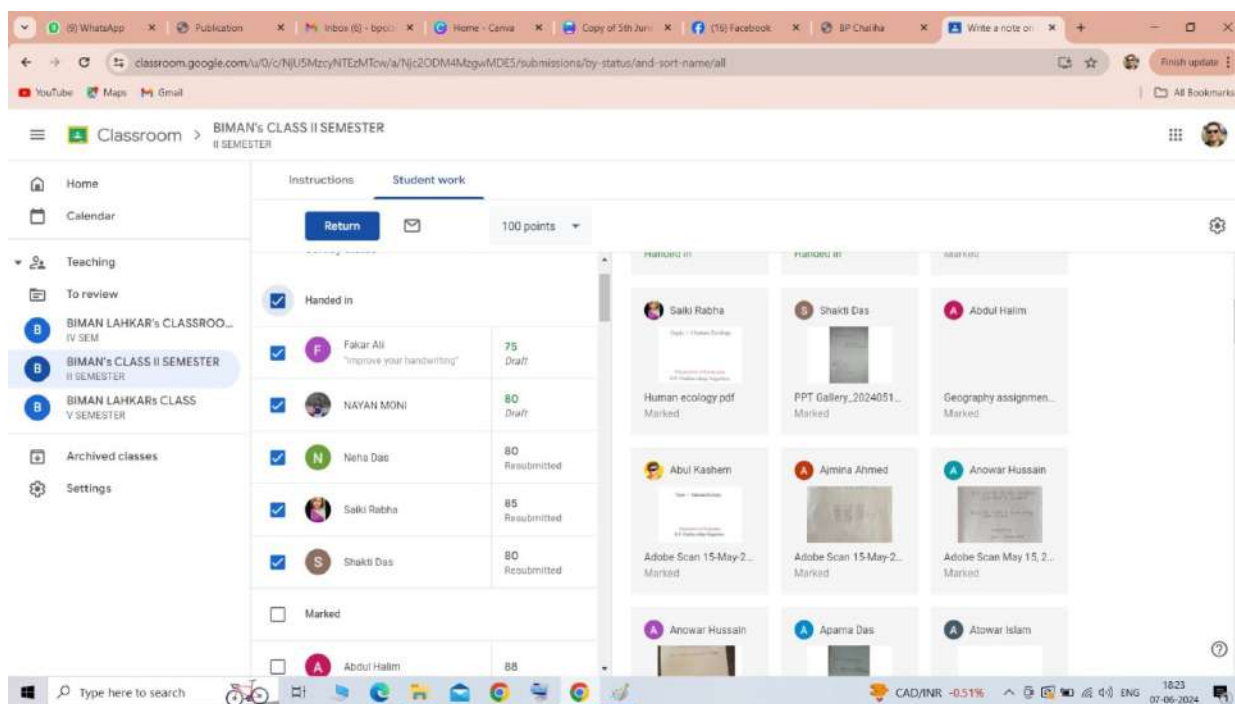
(9) WhatsApp | Publication | Inbox (6) - bpcc | Home - Canva | Copy of 5th June | (16) Facebook | BP Chaliha | Write a note on

classroom.google.com/u/0/c/NjU5MzcyNTEzMTcw/a/Njc2ODM4MzgwMDE5/submissions/by-status/and-sort-name/all

Finish update

YouTube Maps Gmail

All Bookmarks

Classroom > BIMAN's CLASS II SEMESTER
II SEMESTER

Home
Calendar
Teaching
To review
BIMAN LAHKAR's CLASSROO...
IV SEM
BIMAN's CLASS II SEMESTER
II SEMESTER
BIMAN LAHKARs CLASS
V SEMESTER
Archived classes
Settings

Instructions Student work

Return 100 points

Handed in

| | Name | Grade |
|---|---|---|
| F | Fakar Ali "improve your handwriting" | 75 Draft |
| | NAYAN MONI | 80 Draft |
| N | Neha Das | 80 Resubmitted |
| | Saiki Rabha | 85 Resubmitted |
| S | Shakti Das | 80 Resubmitted |

Marked

A Abdul Halim 88

Handed in Handed in Marked

Saiki Rabha
Human ecology pdf
Marked

Shakti Das
PPT Gallery_2024051...
Marked

Abdul Halim
Geography assignmen...
Marked

Abul Kashem
Adobe Scan 15-May-2...
Marked

Ajmina Ahmed
Adobe Scan 15-May-2...
Marked

Anowar Hussain
Adobe Scan May 15, 2...
Marked

Anowar Hussain
Aparna Das
Atowar Islam

Type here to search
CAD/INR -0.51% ENG 18:23 07-06-2024